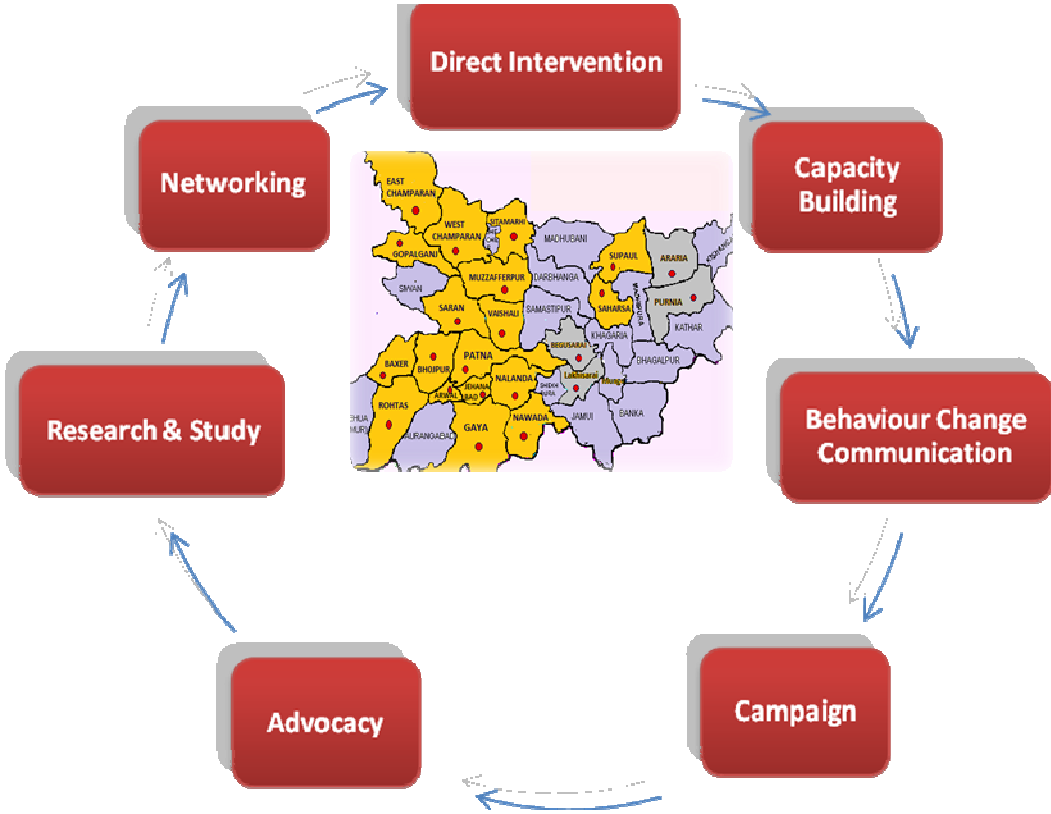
Direct Intervention

Capacity Building

Behaviour Change Communication

Campaign

Advocacy

Research & Study

Networking

EAST CHAMPARAN
WEST CHAMPARAN
SITAMARHI
GOPALGANJ
MADHUBANI
SUPAUL
ARARIA
MUZZAFFERPUR
DARBHANGA
SIWAN
SARAN
VAISHALI
SAMASTIPUR
SAHARSA
PURNIA
KATIHAR
MADHEPURA
BEGUSARAI
KHAGARIA
BHAGALPUR
BAXER
BHOJPUR
PATNA
NALANDA
Lakhisarai
Munger
SHEIKHPURA
ARWAL
JEHANABAD
ROHTAS
JAMUI
BANKA
GAYA
NAWADA
AURANGABAD
BHUA
MUR